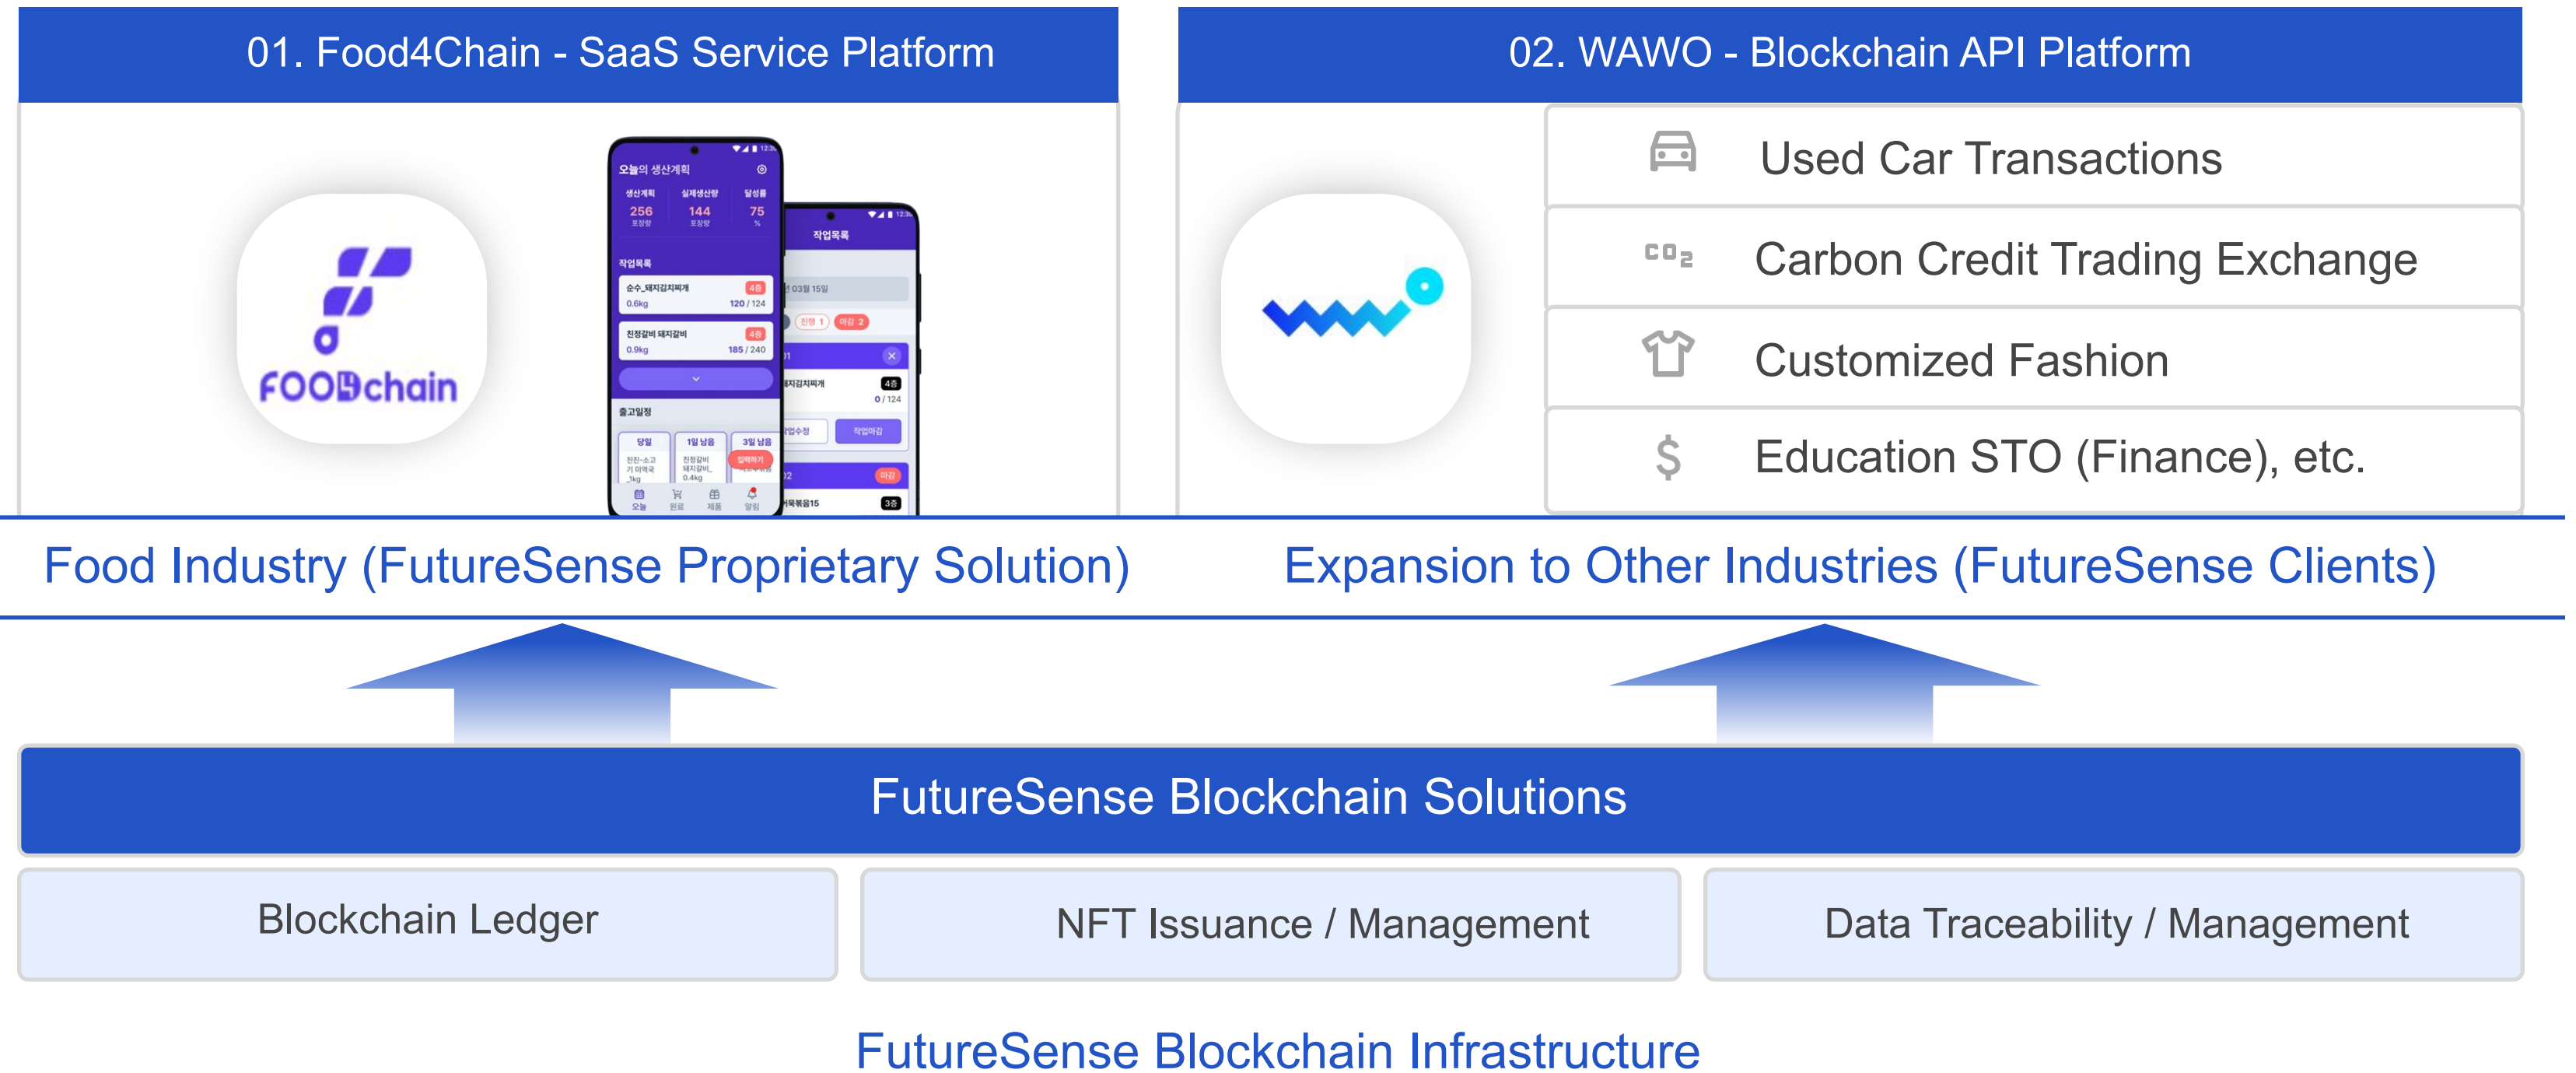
01. Food4Chain - SaaS Service Platform

FOOD4chain

오늘의 생산계획
생산계획 256
실제생산량 144
달성률 75
작업목록
순수_돼지김치찌개 0.6kg 120 / 124
친정갈비 돼지갈비 0.9kg 185 / 240
출고일정
당일
1일 남음
3일 남음
작업목록

02. WAWO - Blockchain API Platform

Used Car Transactions
$CO_2$ Carbon Credit Trading Exchange
Customized Fashion
$ Education STO (Finance), etc.

Food Industry (FutureSense Proprietary Solution)
Expansion to Other Industries (FutureSense Clients)

FutureSense Blockchain Solutions

| Blockchain Ledger | NFT Issuance / Management | Data Traceability / Management |
|---|---|---|

FutureSense Blockchain Infrastructure